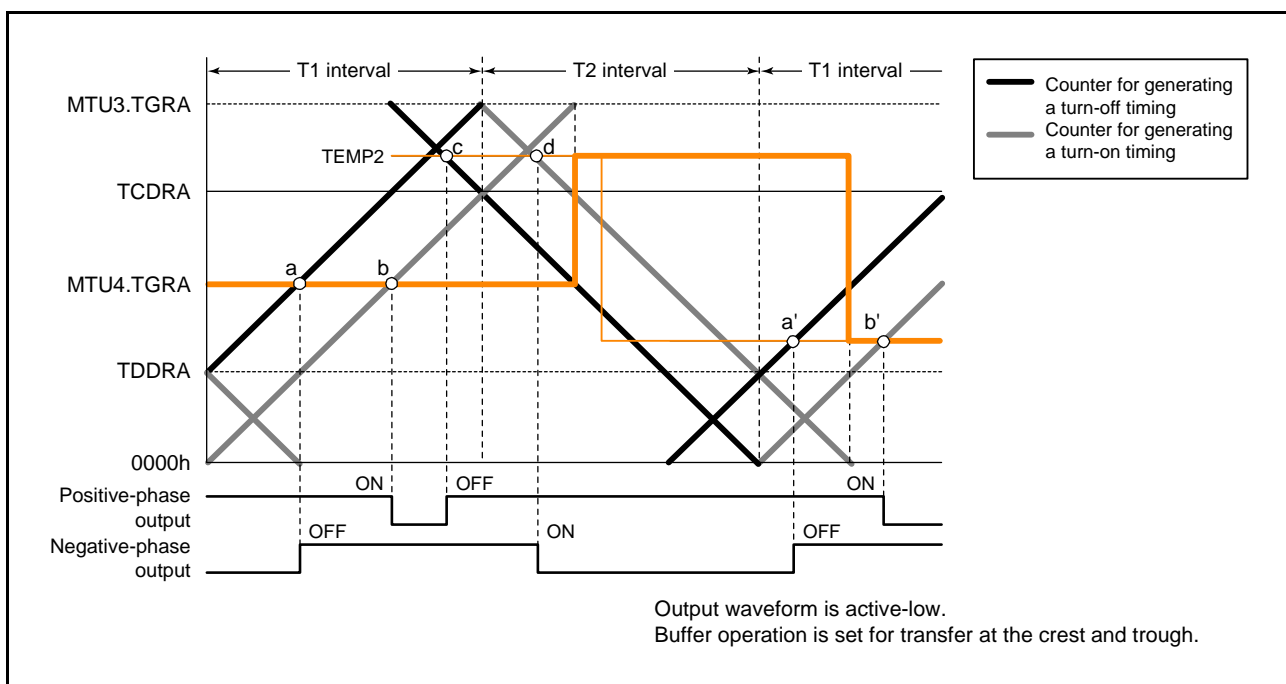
T1 interval

T2 interval

T1 interval

Counter for generating a turn-off timing

Counter for generating a turn-on timing

MTU3.TGRA

TEMP2

c

d

TCDRA

a

b

MTU4.TGRA

a'

b'

TDDRA

0000h

Positive-phase output

ON

OFF

ON

Negative-phase output

OFF

ON

OFF

Output waveform is active-low.
Buffer operation is set for transfer at the crest and trough.